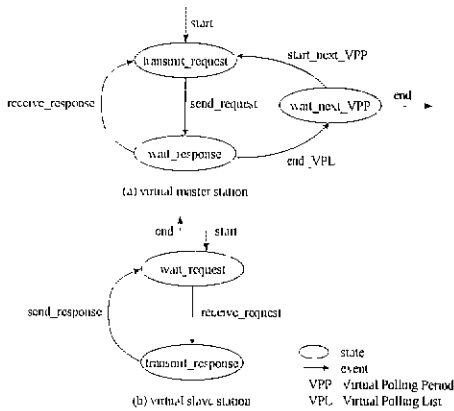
start

transmit_request

start_next_VPP

receive_response

send_request

wait_next_VPP

end

wait_response

end_VPL

(a) virtual master station

end

start

wait_request

send_response

receive_request

transmit_response

state

event

VPP Virtual Polling Period

VPL Virtual Polling List

(b) virtual slave station